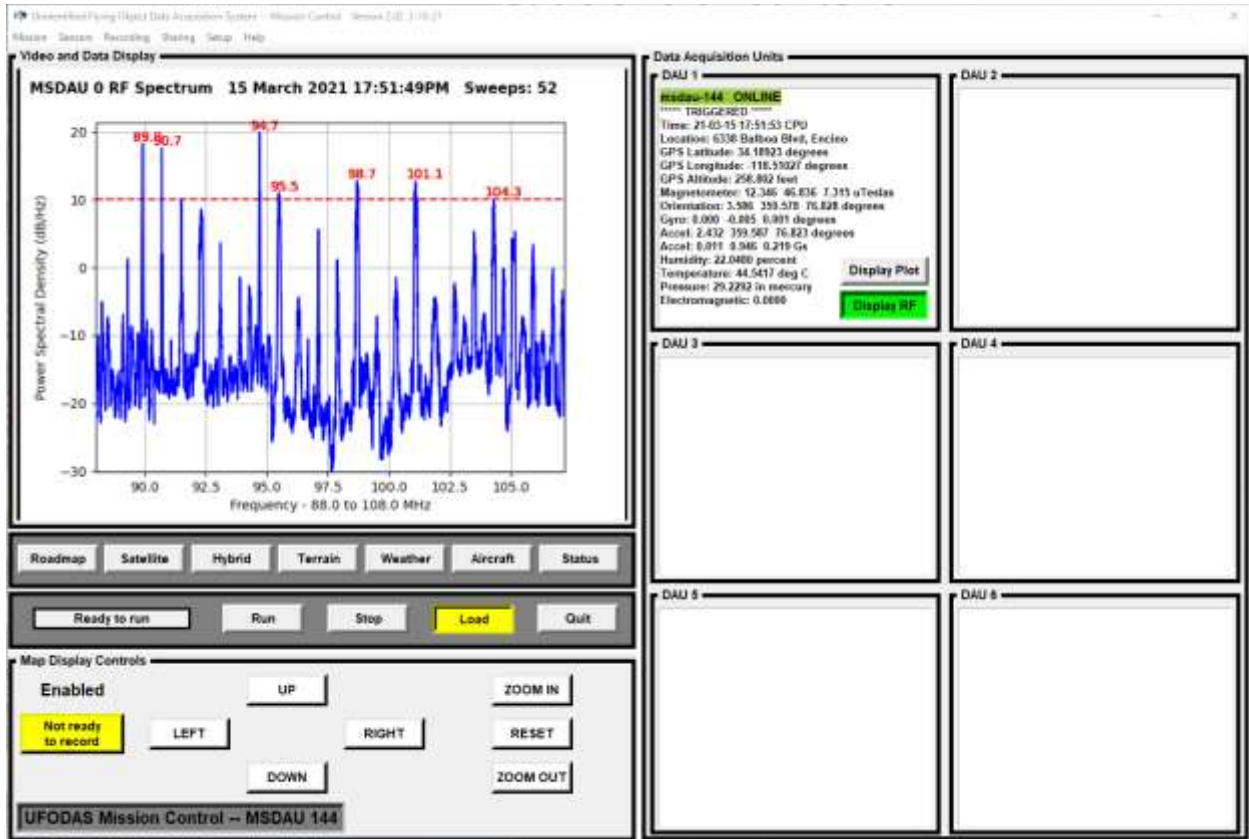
Unidentified Flying Object Data Acquisition System - Mission Control - Version 2.0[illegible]
Mission Session Recording Sharing Setup Help

Video and Data Display

MSDAU 0 RF Spectrum 15 March 2021 17:51:49PM Sweeps: 52

89.8 90.7 94.7 95.5 98.7 101.1 104.3

20 10 0 −10 −20 −30

Power Spectral Density (dB/Hz)

90.0 92.5 95.0 97.5 100.0 102.5 105.0

Frequency - 88.0 to 108.0 MHz

Roadmap Satellite Hybrid Terrain Weather Aircraft Status

Ready to run Run Stop Load Quit

Map Display Controls

Enabled

Not ready to record

UP

LEFT

RIGHT

DOWN

ZOOM IN

RESET

ZOOM OUT

UFODAS Mission Control -- MSDAU 144

Data Acquisition Units

DAU 1

msdau-144 ONLINE
***** TRIGGERED *****
Time: 21-03-15 17:51:53 CPU
Location: 6338 Balboa Blvd, Encino
GPS Latitude: 34.18923 degrees
GPS Longitude: -118.51027 degrees
GPS Altitude: 258.802 feet
Magnetometer: 12.346 46.836 7.315 uTeslas
Orientation: 3.586 359.578 76.828 degrees
Gyro: 0.000 -0.005 0.001 degrees
Accel: 2.432 359.587 76.823 degrees
Accel: 0.011 0.946 0.219 Gs
Humidity: 22.0400 percent
Temperature: 44.5417 deg C
Pressure: 29.2292 in mercury
Electromagnetic: 0.0000

Display Plot

Display RF

DAU 2

DAU 3

DAU 4

DAU 5

DAU 6